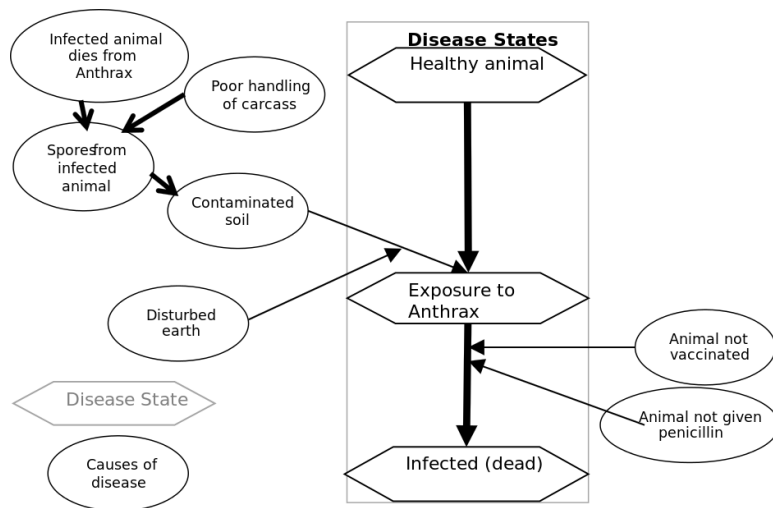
Infected animal dies from Anthrax

Poor handling of carcass

Sporesfrom infected animal

Contaminated soil

Disturbed earth

Disease State

Causes of disease

Disease States

Healthy animal

Exposure to Anthrax

Infected (dead)

Animal not vaccinated

Animal not given penicillin